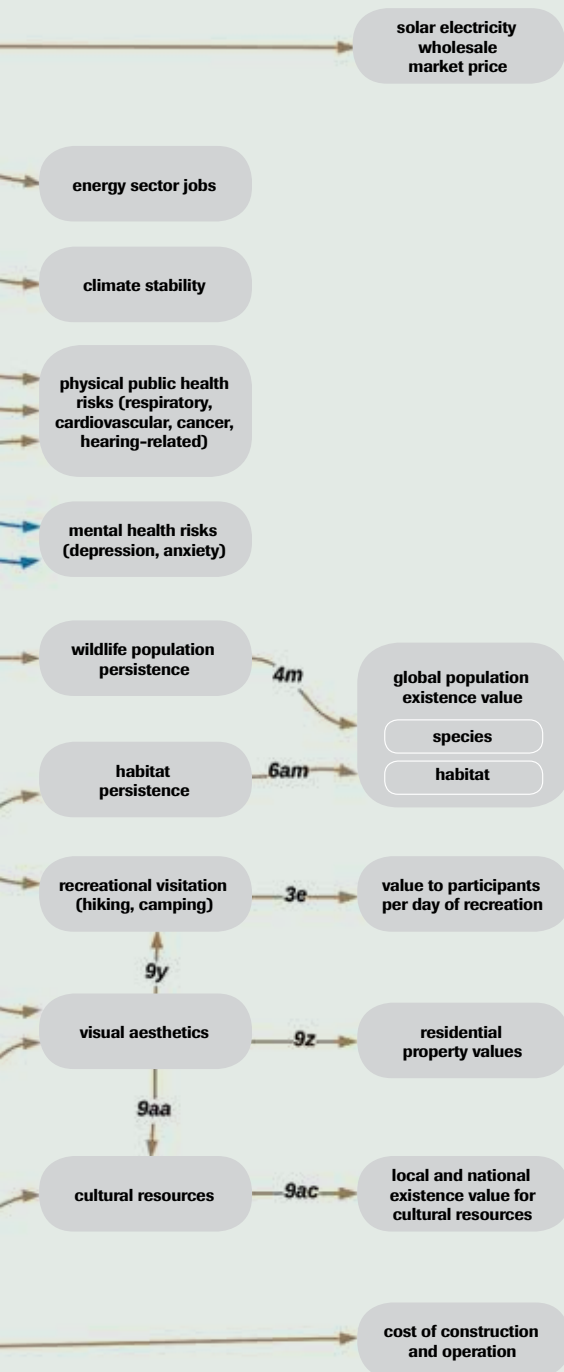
solar electricity wholesale market price

energy sector jobs

climate stability

physical public health risks (respiratory, cardiovascular, cancer, hearing-related)

mental health risks (depression, anxiety)

wildlife population persistence

4m

global population existence value

species

habitat

habitat persistence

6am

recreational visitation (hiking, camping)

3e

value to participants per day of recreation

9y

visual aesthetics

9z

residential property values

9aa

cultural resources

9ac

local and national existence value for cultural resources

cost of construction and operation